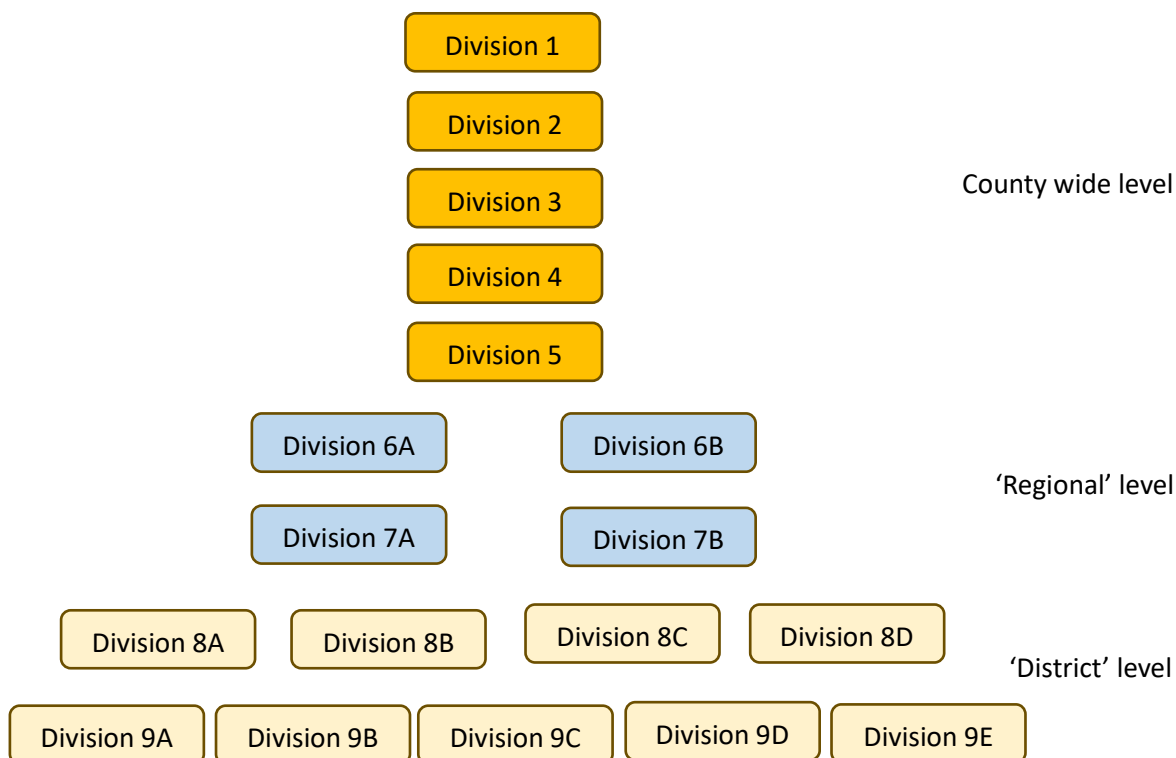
Division 1

Division 2

Division 3

Division 4

Division 5

County wide level

Division 6A

Division 6B

Division 7A

Division 7B

'Regional' level

Division 8A

Division 8B

Division 8C

Division 8D

'District' level

Division 9A

Division 9B

Division 9C

Division 9D

Division 9E